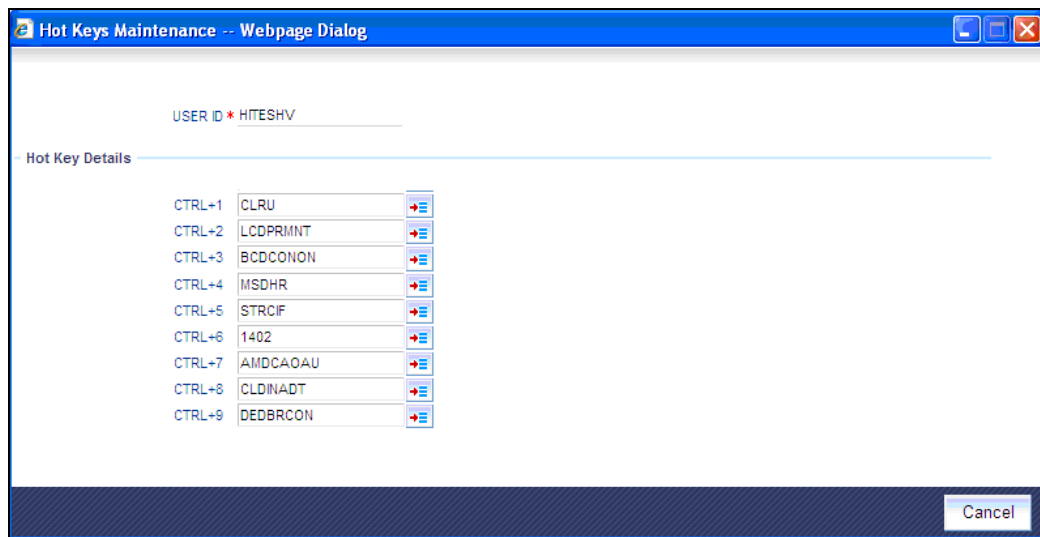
Hot Keys Maintenance -- Webpage Dialog

USER ID * HITESHV

Hot Key Details

CTRL+1 CLRU
CTRL+2 LCDPRMNT
CTRL+3 BCDCONON
CTRL+4 MSDHR
CTRL+5 STRCIF
CTRL+6 1402
CTRL+7 AMDCAOAU
CTRL+8 CLDINADT
CTRL+9 DEDBRCON

Cancel